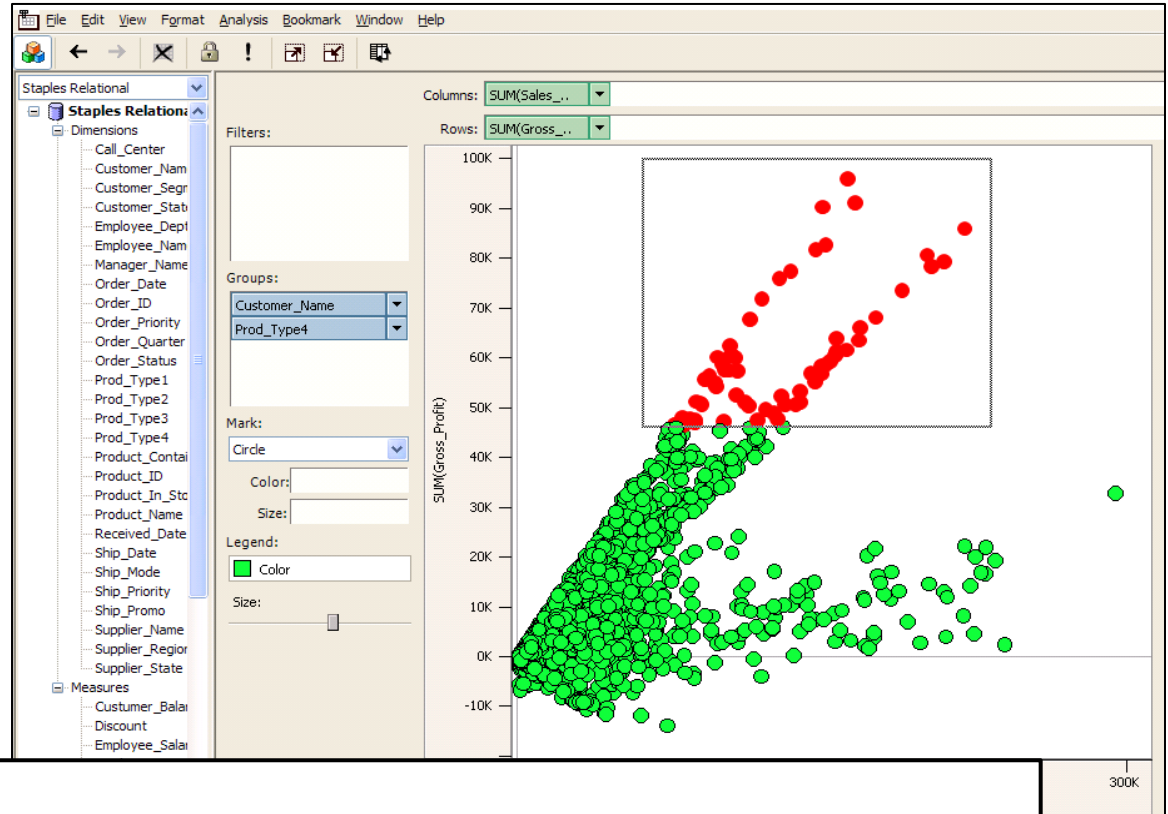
File Edit View Format Analysis Bookmark Window Help

Staples Relational

Staples Relationa

Dimensions

Call_Center
Customer_Nam
Customer_Segr
Customer_Stat
Employee_Dept
Employee_Nam
Manager_Name
Order_Date
Order_ID
Order_Priority
Order_Quarter
Order_Status
Prod_Type1
Prod_Type2
Prod_Type3
Prod_Type4
Product_Conta
Product_ID
Product_In_Sto
Product_Name
Received_Date
Ship_Date
Ship_Mode
Ship_Priority
Ship_Promo
Supplier_Name
Supplier_Regior
Supplier_State

Measures

Custumer_Bala
Discount
Employee_Sala

Filters:

Groups:

Customer_Name
Prod_Type4

Mark:

Circle

Color:

Size:

Legend:

Color

Size:

Columns: SUM(Sales_..

Rows: SUM(Gross_..

SUM(Gross_Profit)

100K
90K
80K
70K
60K
50K
40K
30K
20K
10K
0K
-10K

300K